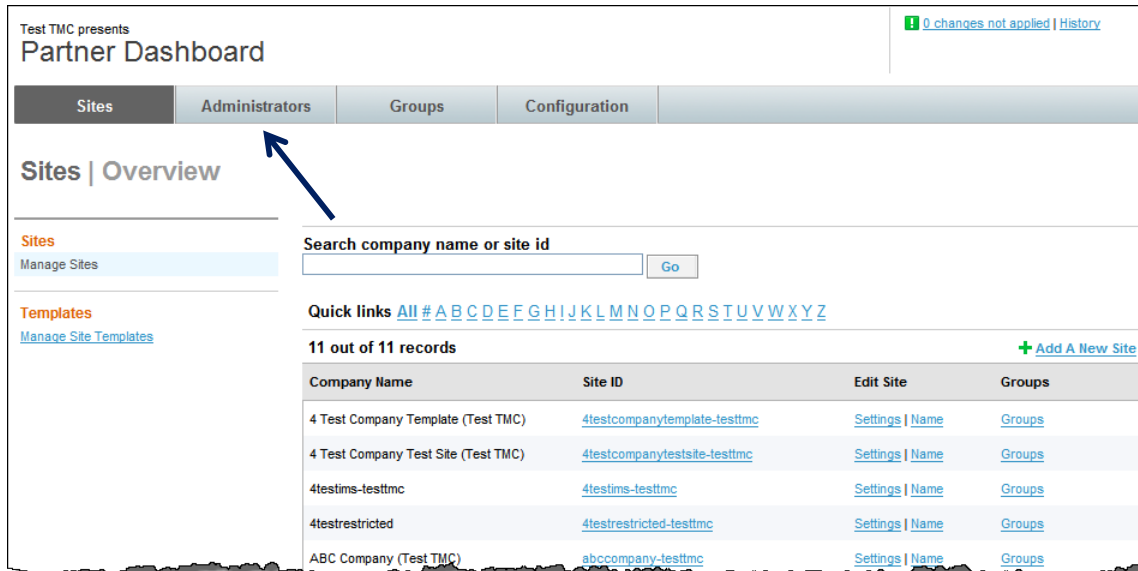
Test TMC presents
Partner Dashboard

! 0 changes not applied | History

Sites | Administrators | Groups | Configuration

Sites | Overview

Sites
Manage Sites

Templates
Manage Site Templates

Search company name or site id

Go

Quick links All # A B C D E F G H I J K L M N O P Q R S T U V W X Y Z

11 out of 11 records

+ Add A New Site

| Company Name | Site ID | Edit Site | Groups |
|---|---|---|---|
| 4 Test Company Template (Test TMC) | 4testcompanytemplate-testtmc | Settings \| Name | Groups |
| 4 Test Company Test Site (Test TMC) | 4testcompanytestsite-testtmc | Settings \| Name | Groups |
| 4testims-testtmc | 4testims-testtmc | Settings \| Name | Groups |
| 4testrestricted | 4testrestricted-testtmc | Settings \| Name | Groups |
| ABC Company (Test TMC) | abccompany-testtmc | Settings \| Name | Groups |